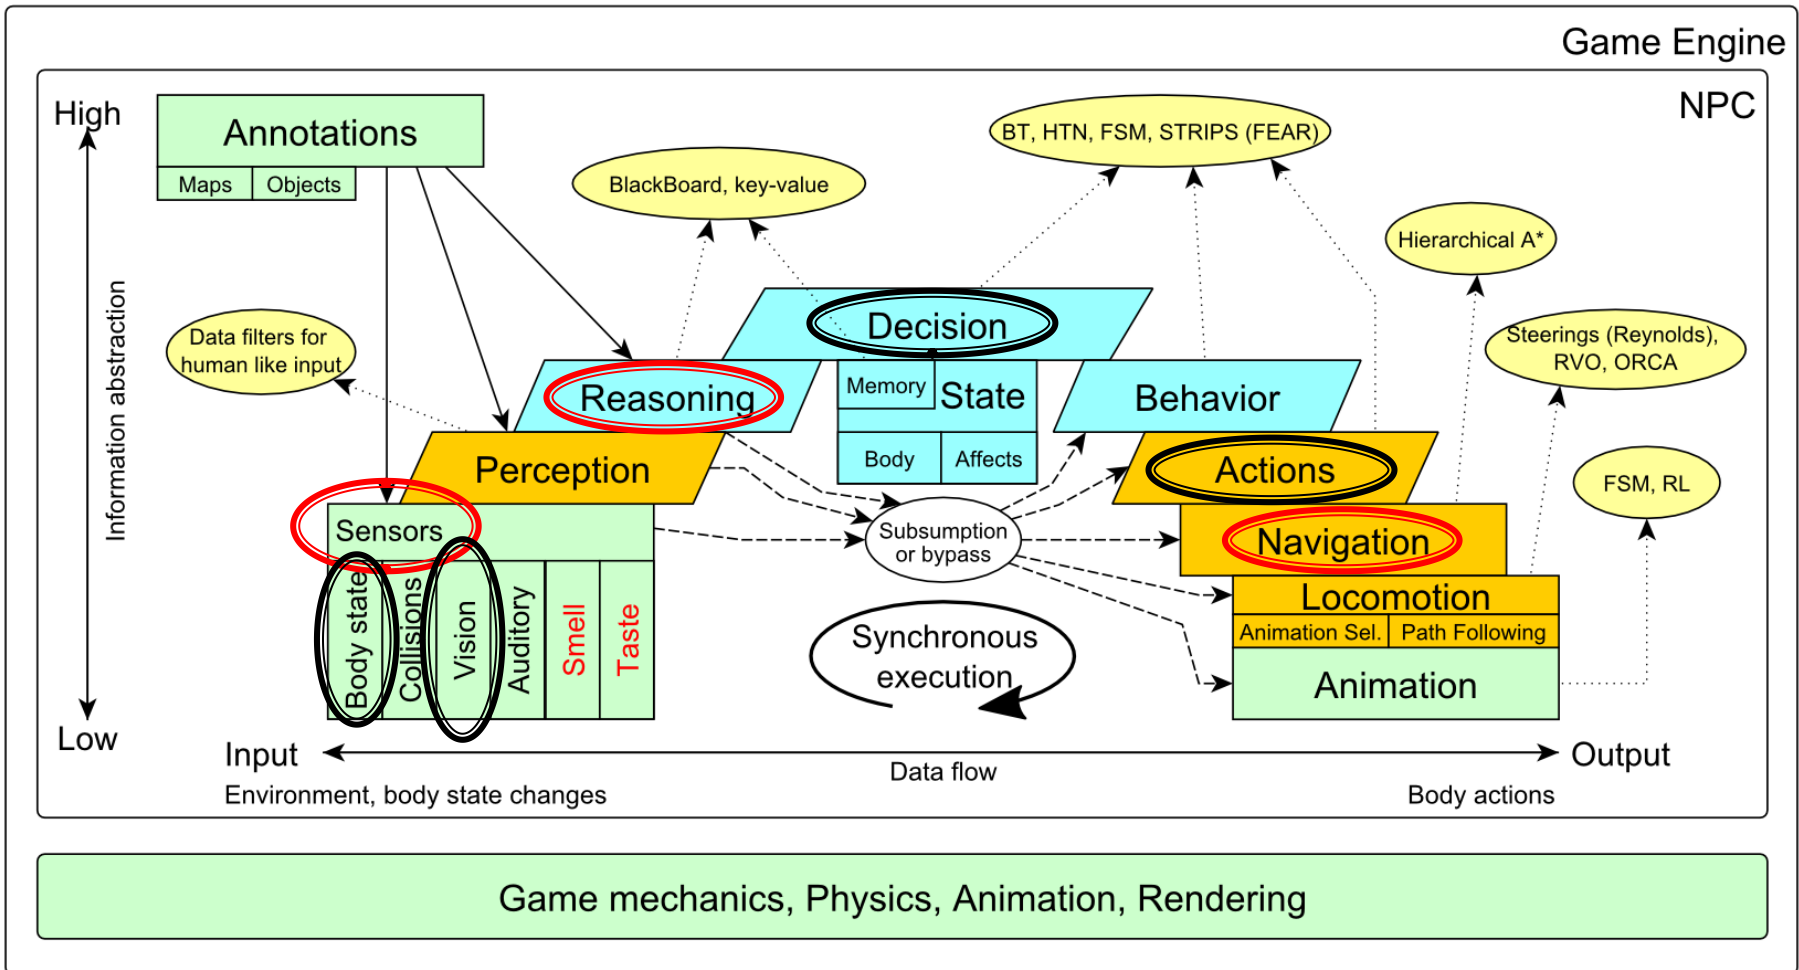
Game Engine

NPC

High

Information abstraction

Low

Annotations

Maps

Objects

BlackBoard, key-value

BT, HTN, FSM, STRIPS (FEAR)

Hierarchical A*

Data filters for human like input

Decision

Reasoning

Memory

State

Body

Affects

Behavior

Steerings (Reynolds), RVO, ORCA

Perception

Actions

FSM, RL

Sensors

Subsumption or bypass

Navigation

Body state

Collisions

Vision

Auditory

Smell

Taste

Locomotion

Animation Sel.

Path Following

Synchronous execution

Animation

Input

Data flow

Output

Environment, body state changes

Body actions

Game mechanics, Physics, Animation, Rendering